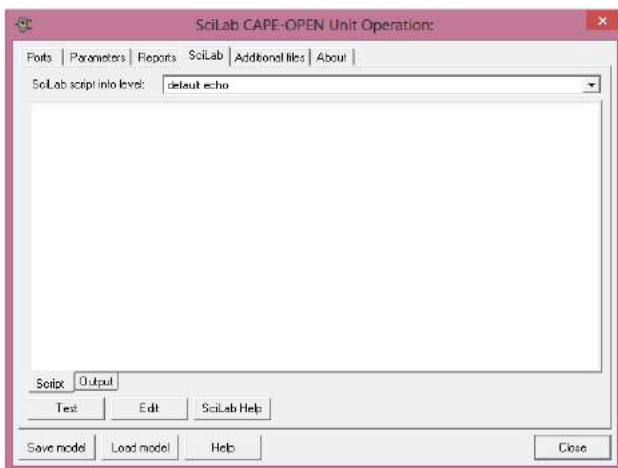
SciLab CAPE-OPEN Unit Operation:

Ports | Parameters | Reports | SciLab | Additional files | About

SciLab script info level: default echo

Script | Output

Test | Edit | SciLab Help

Save model | Load model | Help | Close